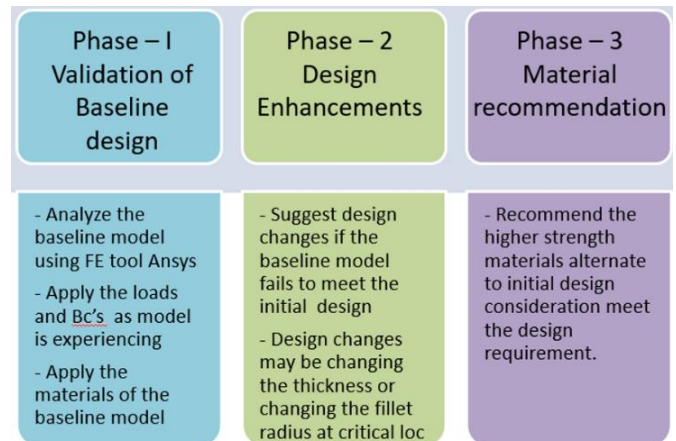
Phase – I
Validation of Baseline design

- Analyze the baseline model using FE tool Ansys
- Apply the loads and Bc's as model is experiencing
- Apply the materials of the baseline model

Phase – 2
Design Enhancements

- Suggest design changes if the baseline model fails to meet the initial design
- Design changes may be changing the thickness or changing the fillet radius at critical loc

Phase – 3
Material recommendation

- Recommend the higher strength materials alternate to initial design consideration meet the design requirement.